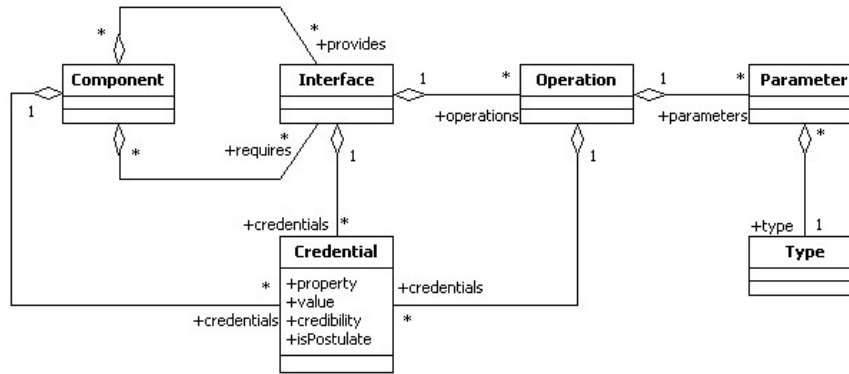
*
*
+provides
Component
Interface
1
*
Operation
1
*
Parameter
1
+operations
+parameters
*
+requires
*
1
*
1
*
+credentials
*
Credential
+property
+value
+credibility
+isPostulate
*
+credentials
+credentials
*
+type
1
Type